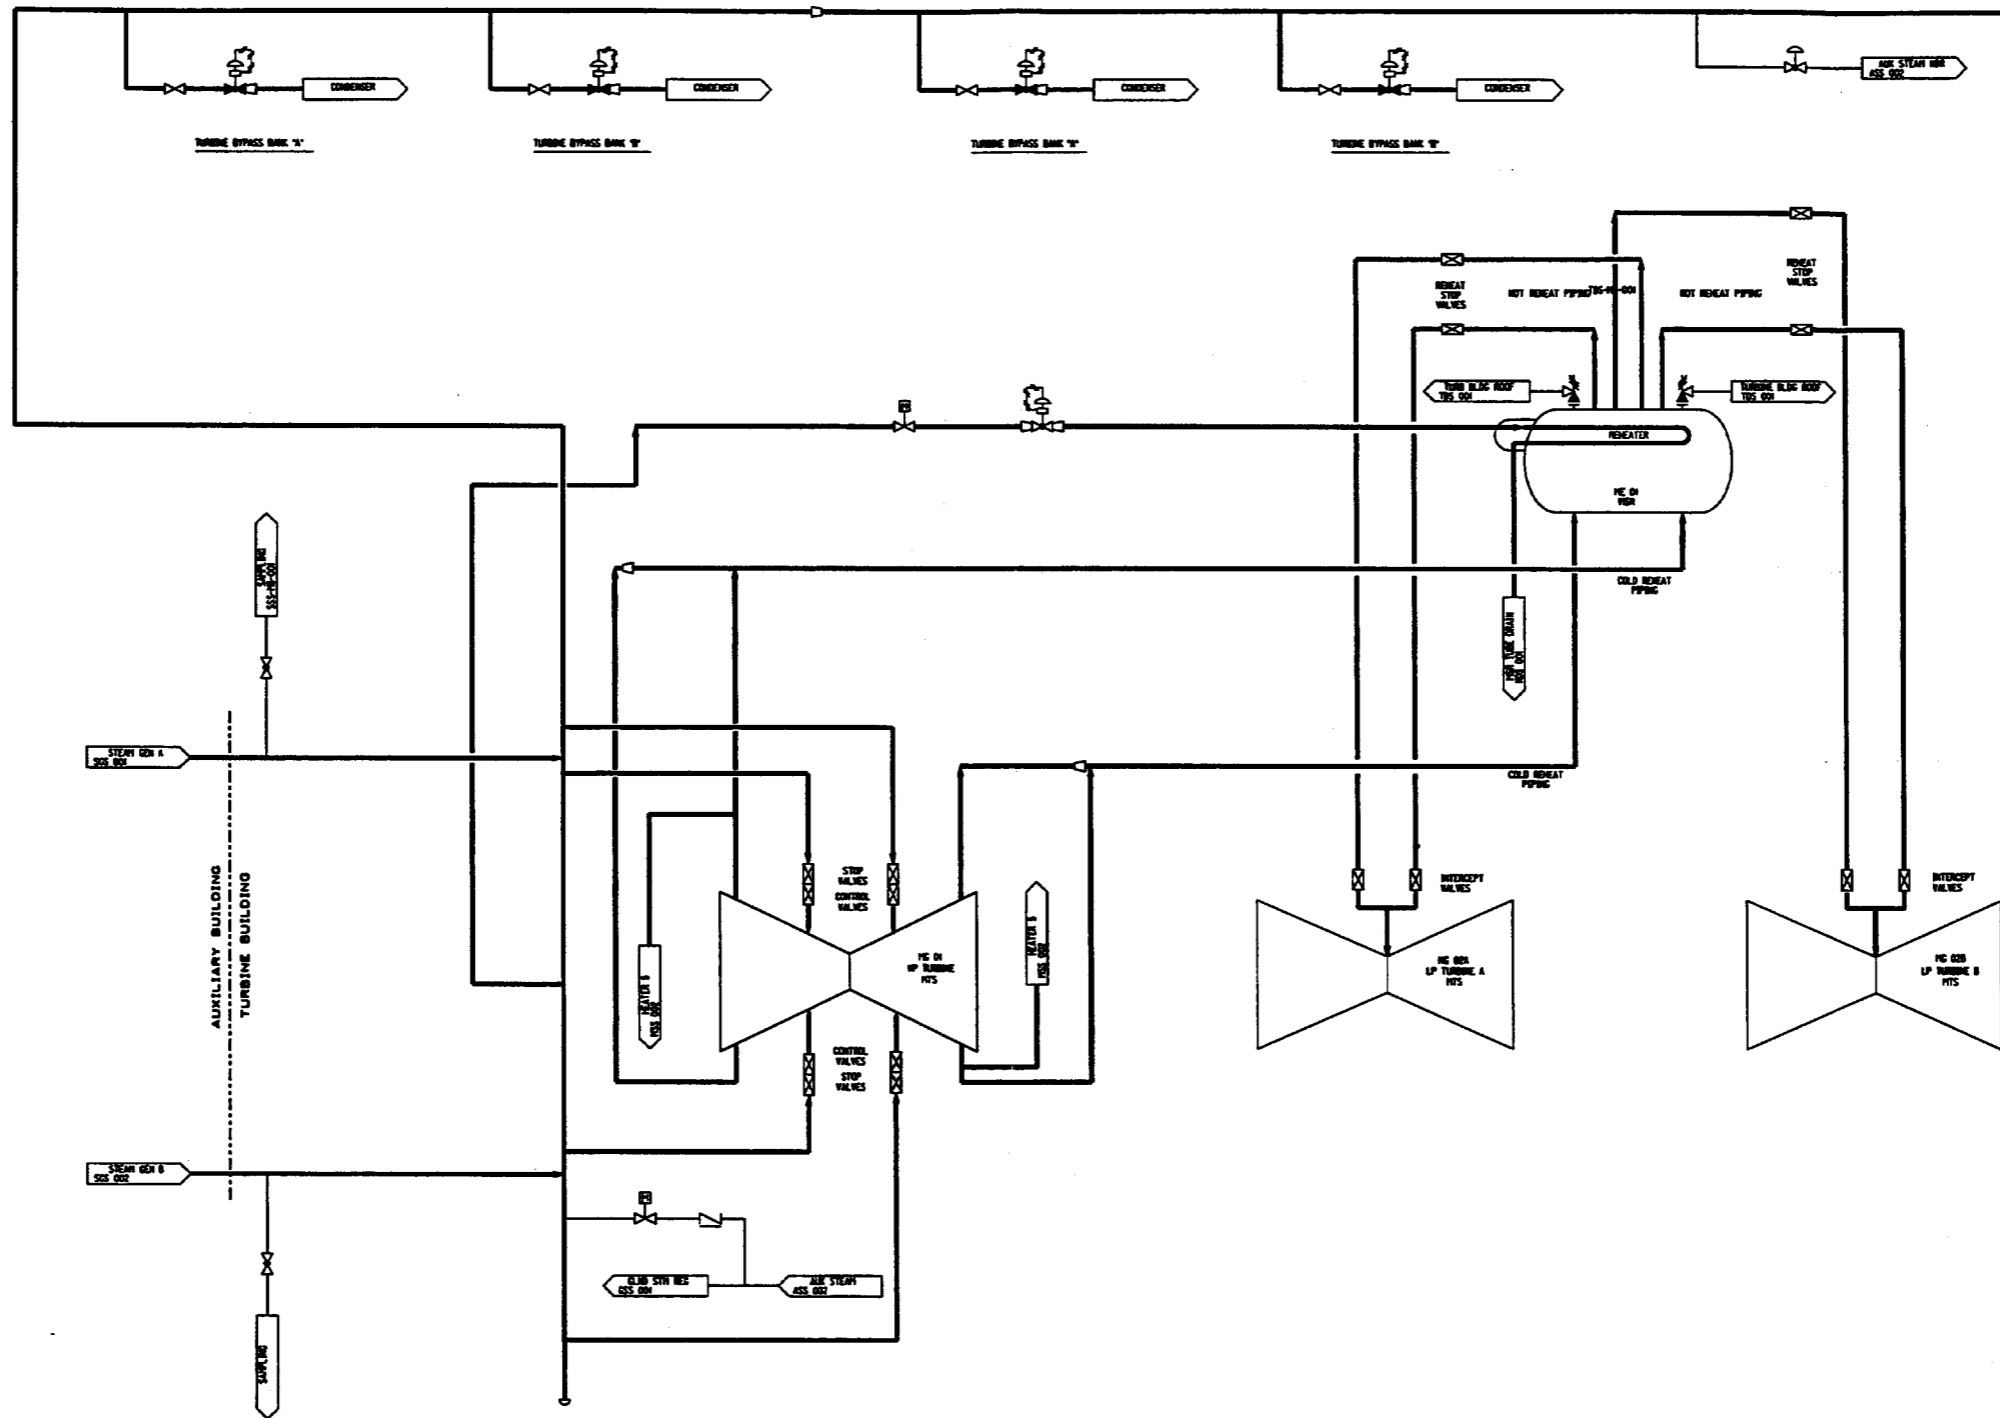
CONDENSER
CONDENSER
CONDENSER
CONDENSER
AUX STEAM HDR
ASS 002

TURBINE BYPASS BANK "A"
TURBINE BYPASS BANK "B"
TURBINE BYPASS BANK "A"
TURBINE BYPASS BANK "B"

REHEAT STOP VALVES
HOT REHEAT PIPING
TBS-MS-001
HOT REHEAT PIPING
REHEAT STOP VALVES

TURB BLDG ROOF
TBS 001
TURBINE BLDG ROOF
TBS 001
REHEATER
MG 01
MSR

SAMPLING
SSS-MS-001

COLD REHEAT PIPING
MSR TUBE DRAIN
HSS 001

STEAM GEN A
SGS 001

COLD REHEAT PIPING

STOP VALVES
CONTROL VALVES
INTERCEPT VALVES
INTERCEPT VALVES

AUXILIARY BUILDING
TURBINE BUILDING

HEATER 6
HSS 002
MG 01
HP TURBINE
MTS
HEATER 6
HSS 002
MG 02A
LP TURBINE A
MTS
MG 02B
LP TURBINE B
MTS

CONTROL VALVES
STOP VALVES

STEAM GEN B
SGS 002

GLND STM HDR
GSS 001
AUX STEAM
ASS 002

SAMPLING